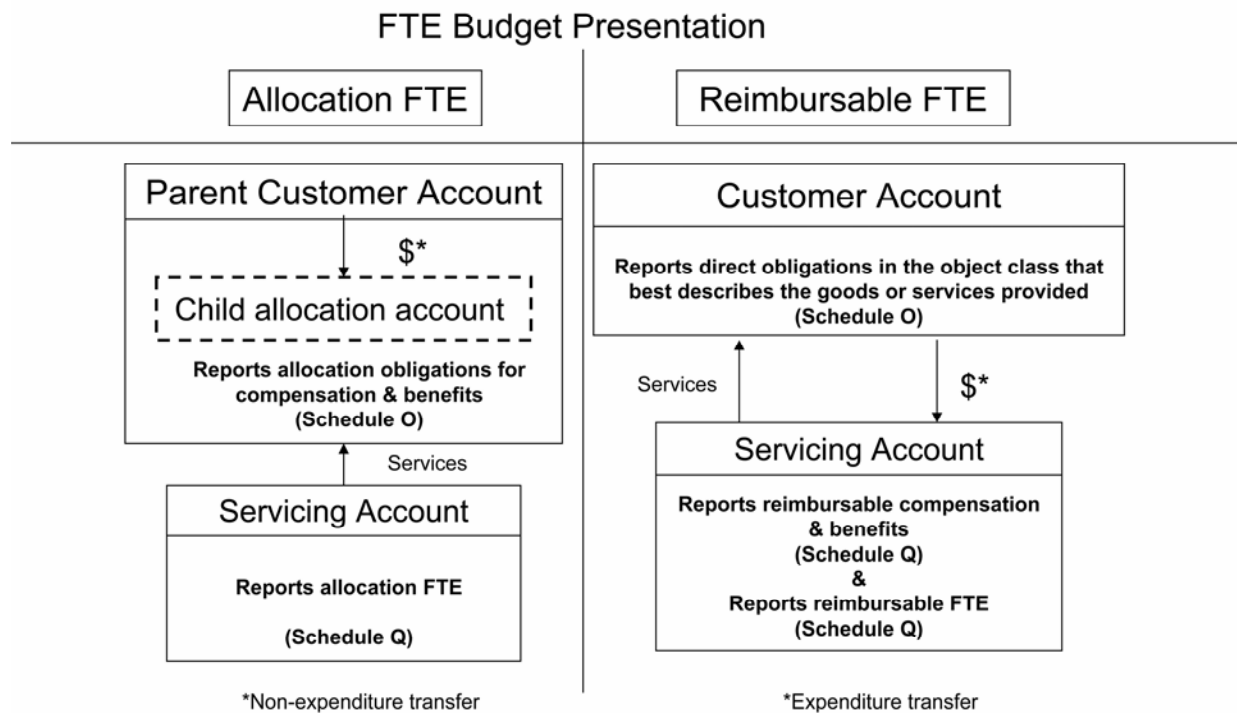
FTE Budget Presentation

Allocation FTE

Reimbursable FTE

Parent Customer Account

$*

Child allocation account

Reports allocation obligations for compensation & benefits (Schedule O)

Services

Servicing Account

Reports allocation FTE

(Schedule Q)

*Non-expenditure transfer

Customer Account

Reports direct obligations in the object class that best describes the goods or services provided (Schedule O)

Services

$*

Servicing Account

Reports reimbursable compensation & benefits (Schedule Q) & Reports reimbursable FTE (Schedule Q)

*Expenditure transfer